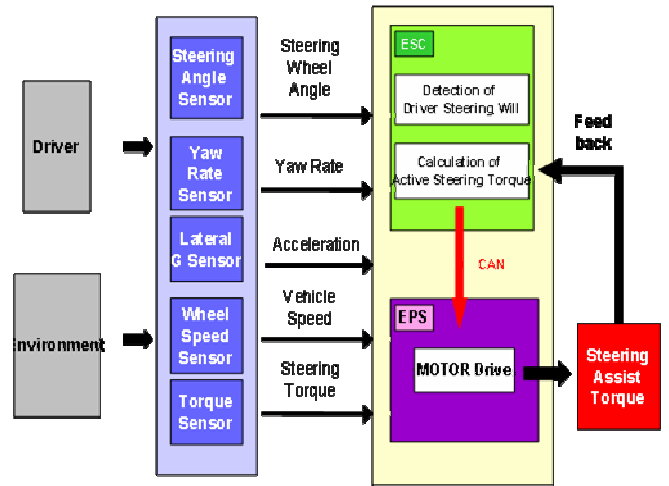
Driver

Environment

Steering Angle Sensor

Yaw Rate Sensor

Lateral G Sensor

Wheel Speed Sensor

Torque Sensor

Steering Wheel Angle

Yaw Rate

Acceleration

Vehicle Speed

Steering Torque

ESC

Detection of Driver Steering Will

Calculation of Active Steering Torque

CAN

EPS

MOTOR Drive

Feed back

Steering Assist Torque